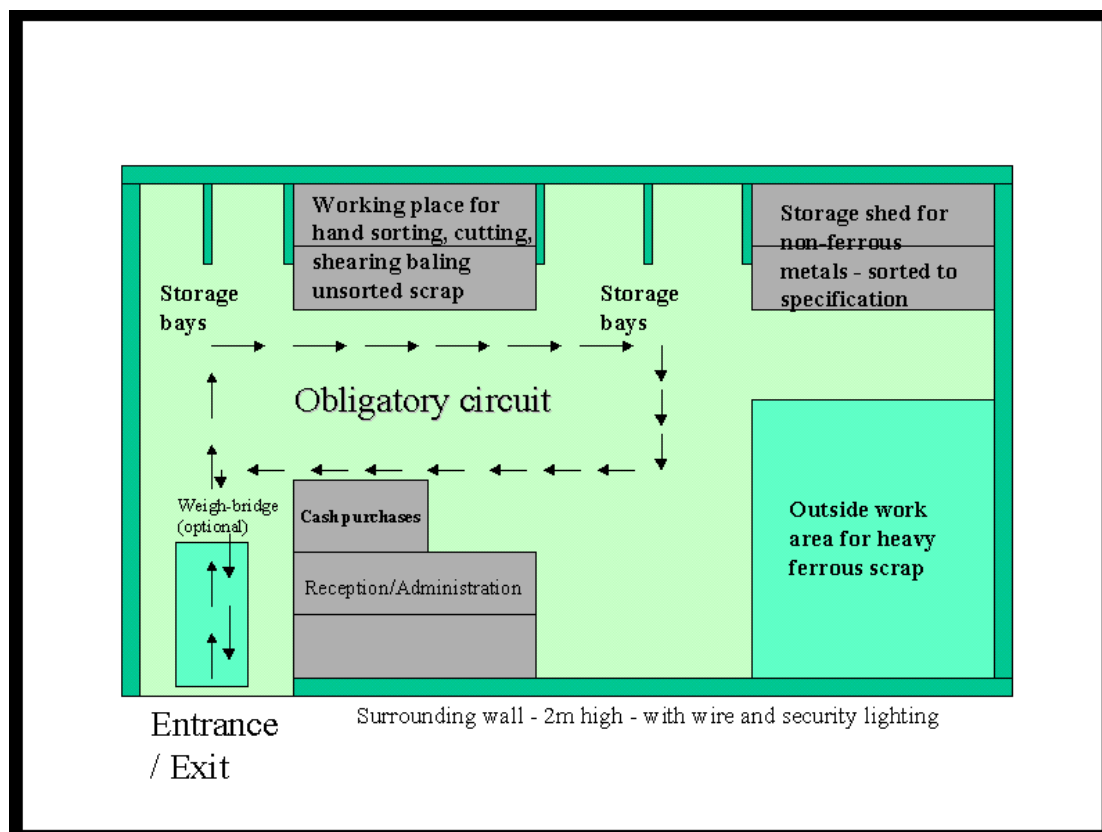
Working place for hand sorting, cutting, shearing baling unsorted scrap

Storage shed for non-ferrous metals - sorted to specification

Storage bays

Storage bays

Obligatory circuit

Weigh-bridge (optional)

Cash purchases

Reception/Administration

Outside work area for heavy ferrous scrap

Entrance / Exit

Surrounding wall - 2m high - with wire and security lighting